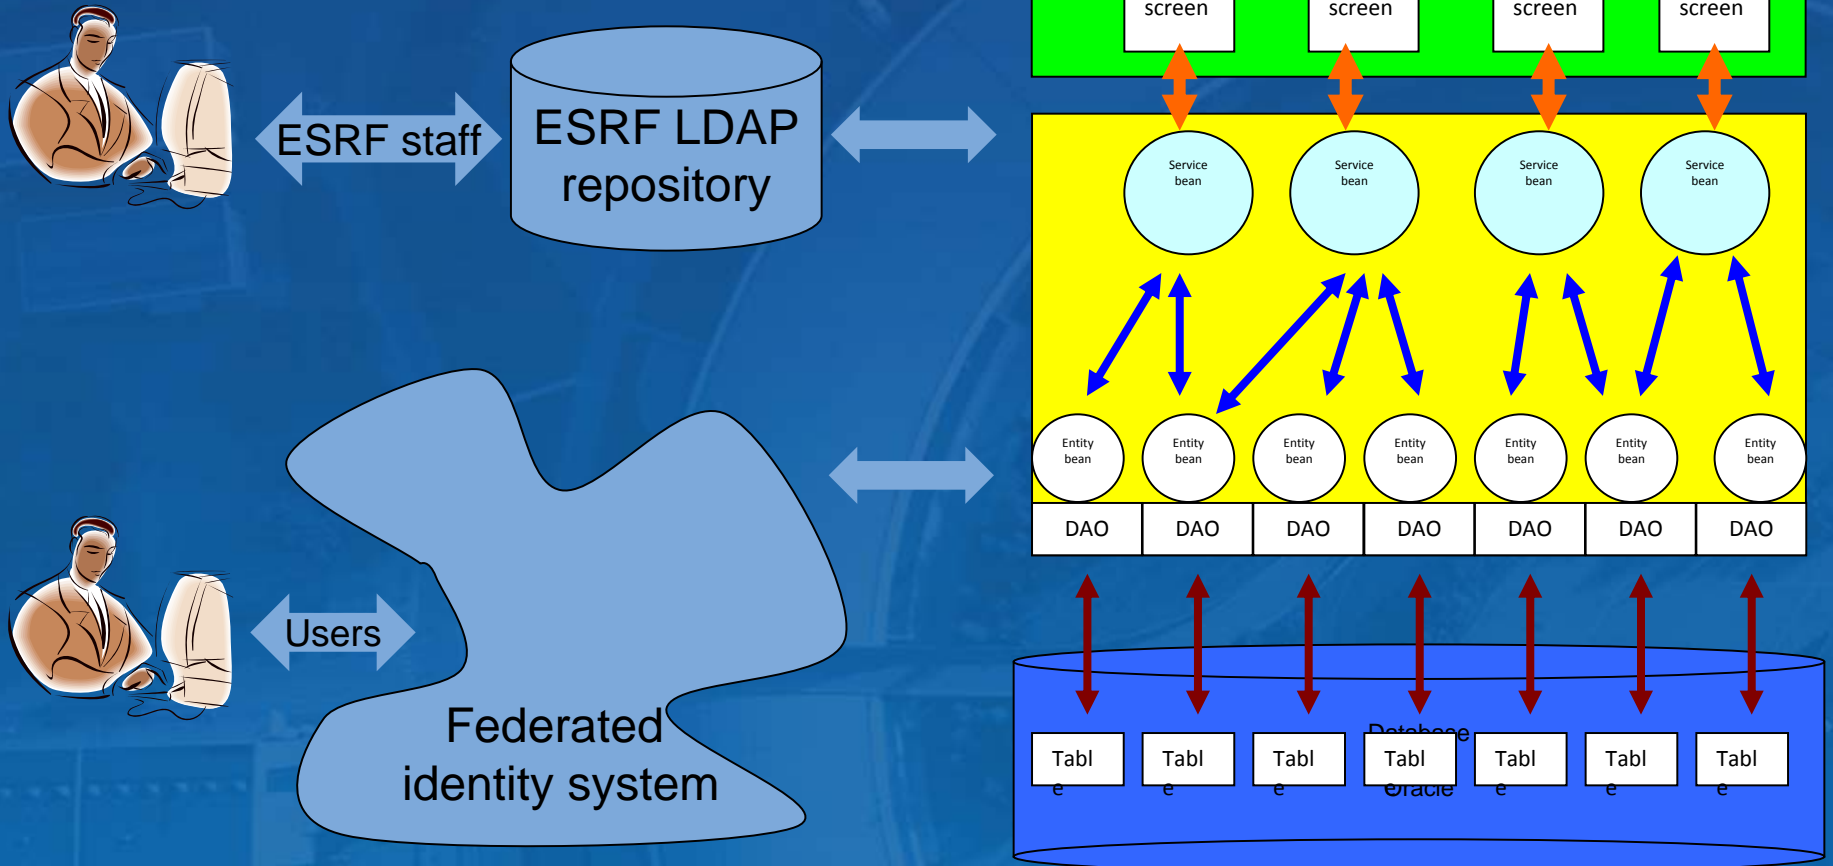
screen screen screen screen

ESRF staff

ESRF LDAP repository

Service bean
Service bean
Service bean
Service bean

Entity bean
Entity bean
Entity bean
Entity bean
Entity bean
Entity bean
Entity bean

DAO DAO DAO DAO DAO DAO DAO

Users

Federated identity system

Database
Oracle

Tabl e
Tabl e
Tabl e
Tabl e
Tabl e
Tabl e
Tabl e